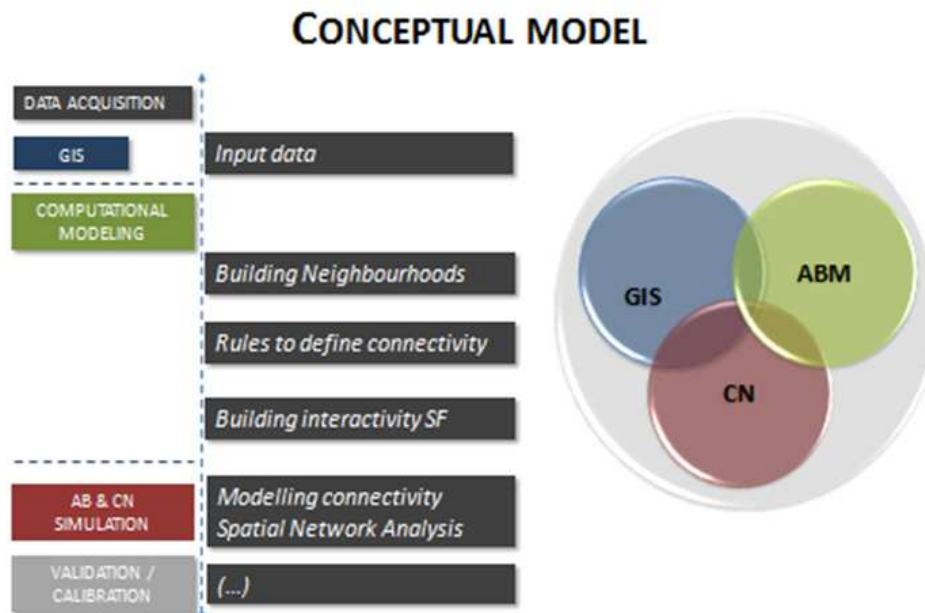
CONCEPTUAL MODEL

DATA ACQUISITION

GIS

Input data

COMPUTATIONAL MODELING

Building Neighbourhoods

Rules to define connectivity

Building interactivity SF

AB & CN SIMULATION

Modelling connectivity
Spatial Network Analysis

VALIDATION / CALIBRATION

(...)

GIS

ABM

CN